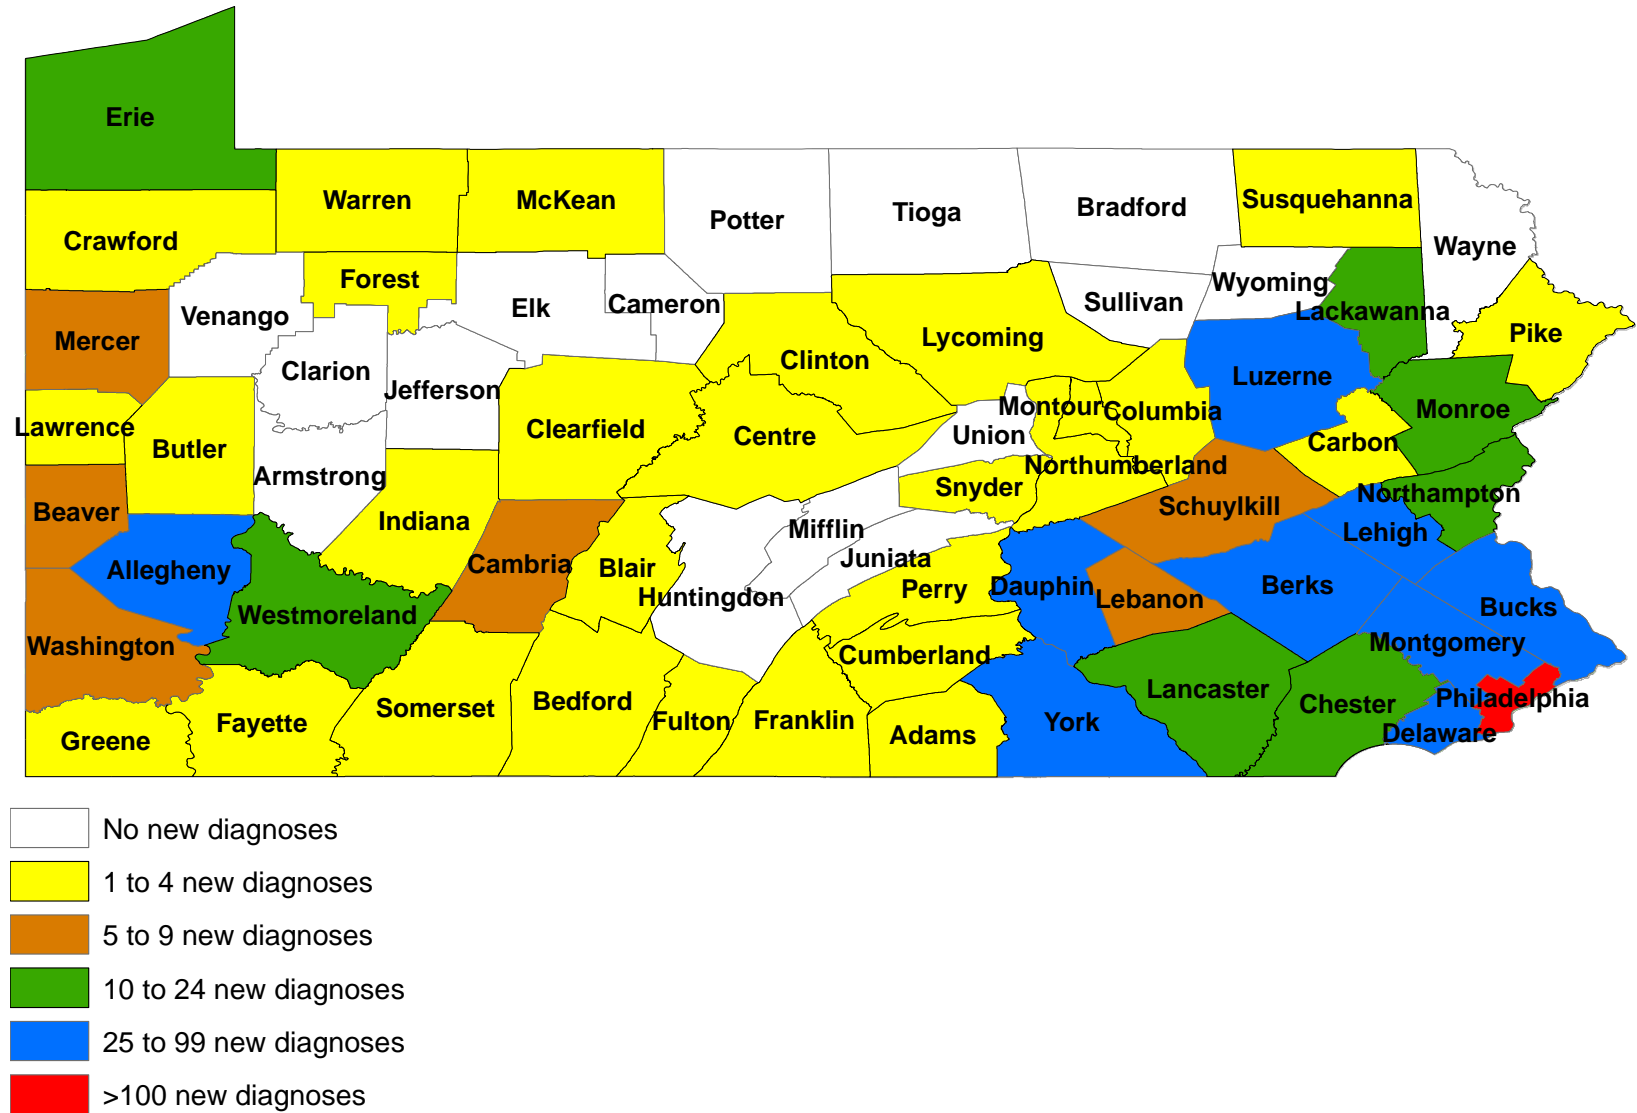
Erie
Warren
McKean
Potter
Tioga
Bradford
Susquehanna
Wayne
Crawford
Forest
Elk
Cameron
Sullivan
Wyoming
Lackawanna
Pike
Mercer
Venango
Clinton
Lycoming
Luzerne
Clarion
Jefferson
Montour
Columbia
Monroe
Lawrence
Butler
Clearfield
Centre
Union
Carbon
Armstrong
Northumberland
Beaver
Snyder
Northampton
Indiana
Schuylkill
Allegheny
Mifflin
Lehigh
Cambria
Blair
Juniata
Berks
Westmoreland
Huntingdon
Perry
Dauphin
Lebanon
Bucks
Washington
Montgomery
Cumberland
Lancaster
Philadelphia
Somerset
Bedford
Chester
Fayette
Fulton
Franklin
York
Delaware
Greene
Adams

No new diagnoses
1 to 4 new diagnoses
5 to 9 new diagnoses
10 to 24 new diagnoses
25 to 99 new diagnoses
>100 new diagnoses